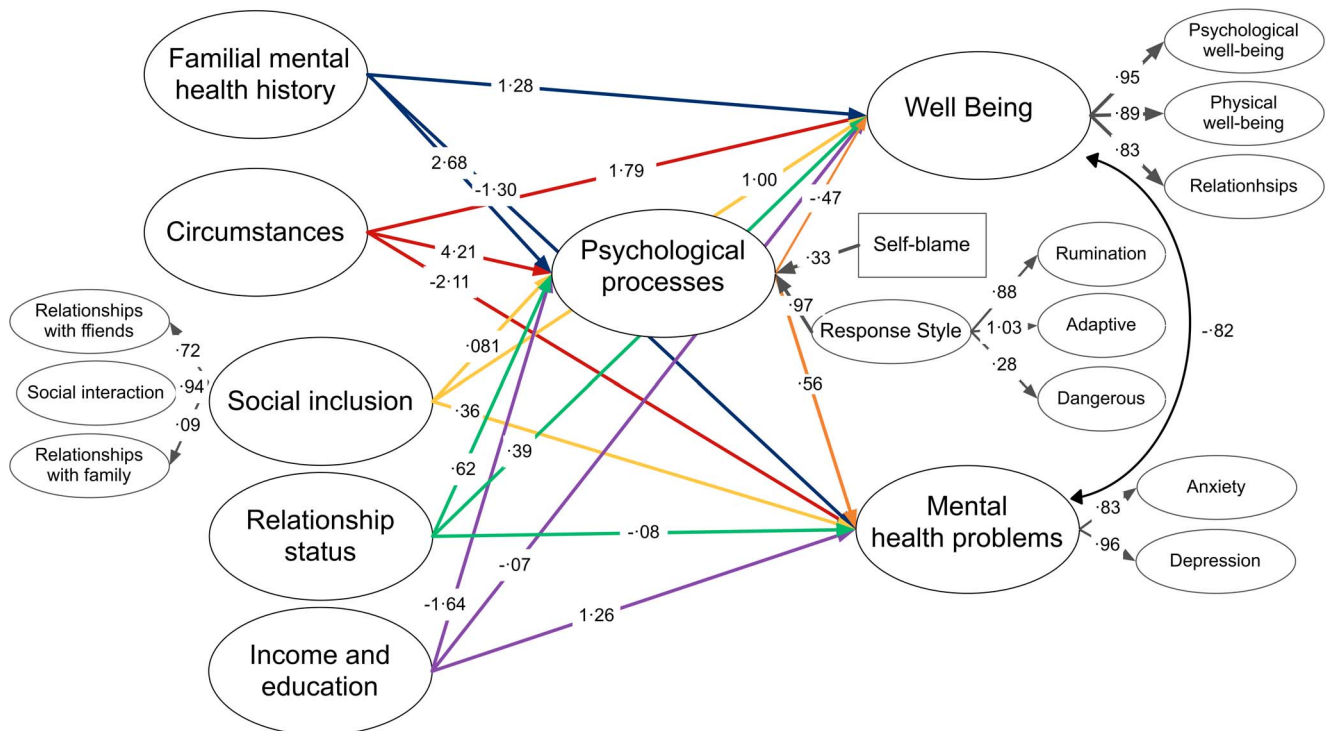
Familial mental health history

1·28

Well Being

·95

Psychological well-being

·89

Physical well-being

·83

Relationhsips

2·68

-1·30

1·79

1·00

-·47

Circumstances

4·21

-2·11

Psychological processes

·33

Self-blame

Rumination

·97

·88

Response Style

1·03

Adaptive

·28

Dangerous

-·82

Relationships with ffiends

·72

Social interaction

·94

·09

Relationships with family

Social inclusion

·081

·36

·56

·39

·62

Relationship status

-·08

Mental health problems

·83

Anxiety

·96

Depression

-·07

-1·64

1·26

Income and education